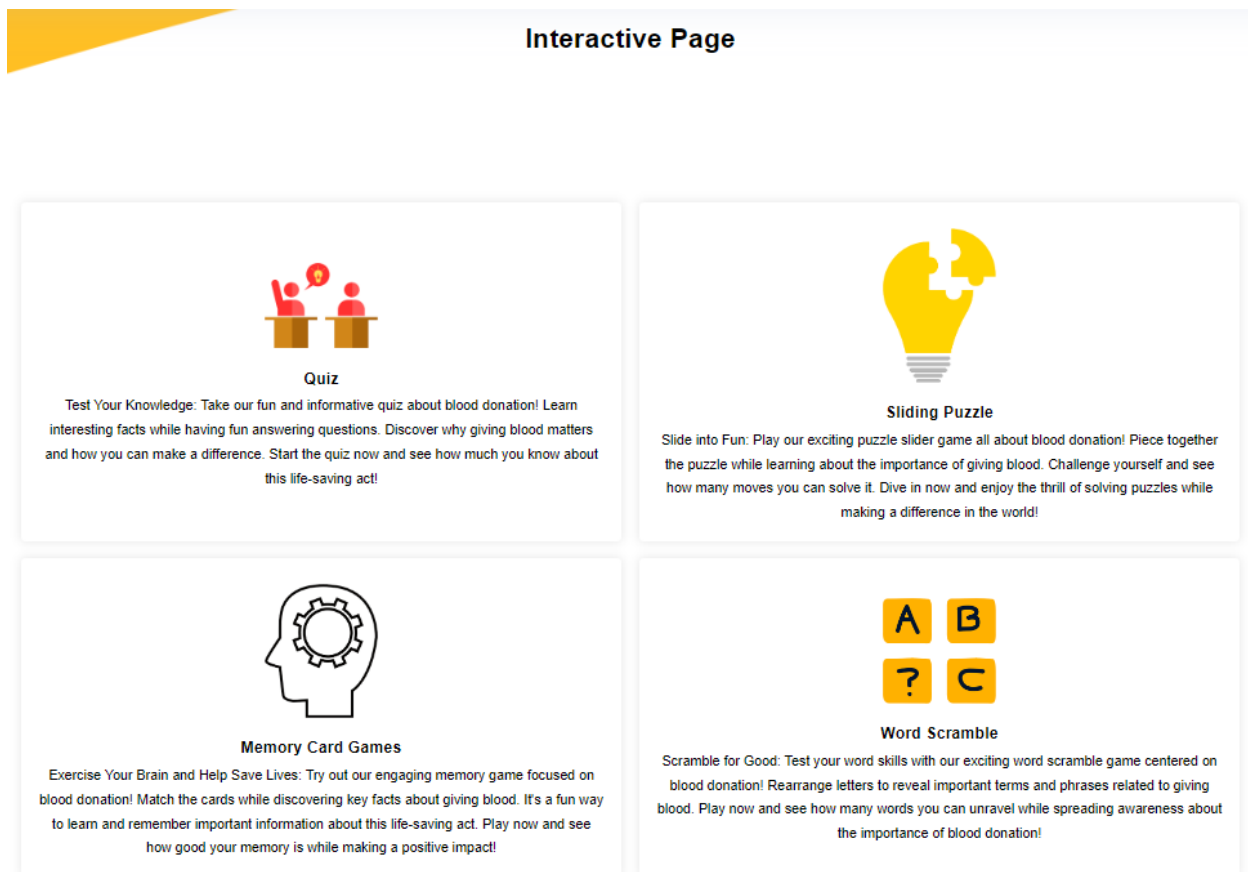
Interactive Page

Quiz
Test Your Knowledge: Take our fun and informative quiz about blood donation! Learn interesting facts while having fun answering questions. Discover why giving blood matters and how you can make a difference. Start the quiz now and see how much you know about this life-saving act!

Sliding Puzzle
Slide into Fun: Play our exciting puzzle slider game all about blood donation! Piece together the puzzle while learning about the importance of giving blood. Challenge yourself and see how many moves you can solve it. Dive in now and enjoy the thrill of solving puzzles while making a difference in the world!

Memory Card Games
Exercise Your Brain and Help Save Lives: Try out our engaging memory game focused on blood donation! Match the cards while discovering key facts about giving blood. It's a fun way to learn and remember important information about this life-saving act. Play now and see how good your memory is while making a positive impact!

A B ? C

Word Scramble
Scramble for Good: Test your word skills with our exciting word scramble game centered on blood donation! Rearrange letters to reveal important terms and phrases related to giving blood. Play now and see how many words you can unravel while spreading awareness about the importance of blood donation!